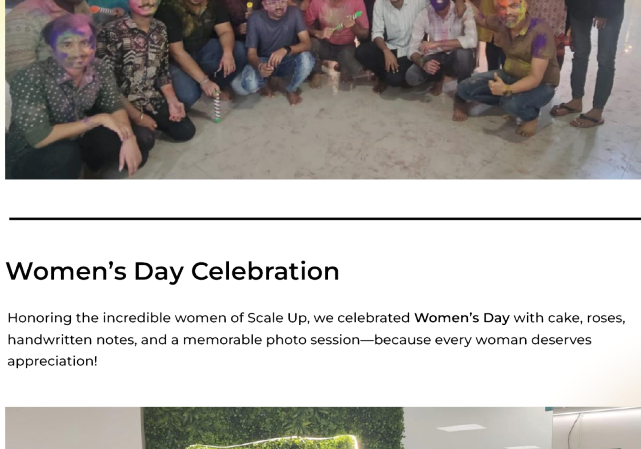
Women’s Day Celebration

Honoring the incredible women of Scale Up, we celebrated **Women’s Day** with cake, roses, handwritten notes, and a memorable photo session—because every woman deserves appreciation!